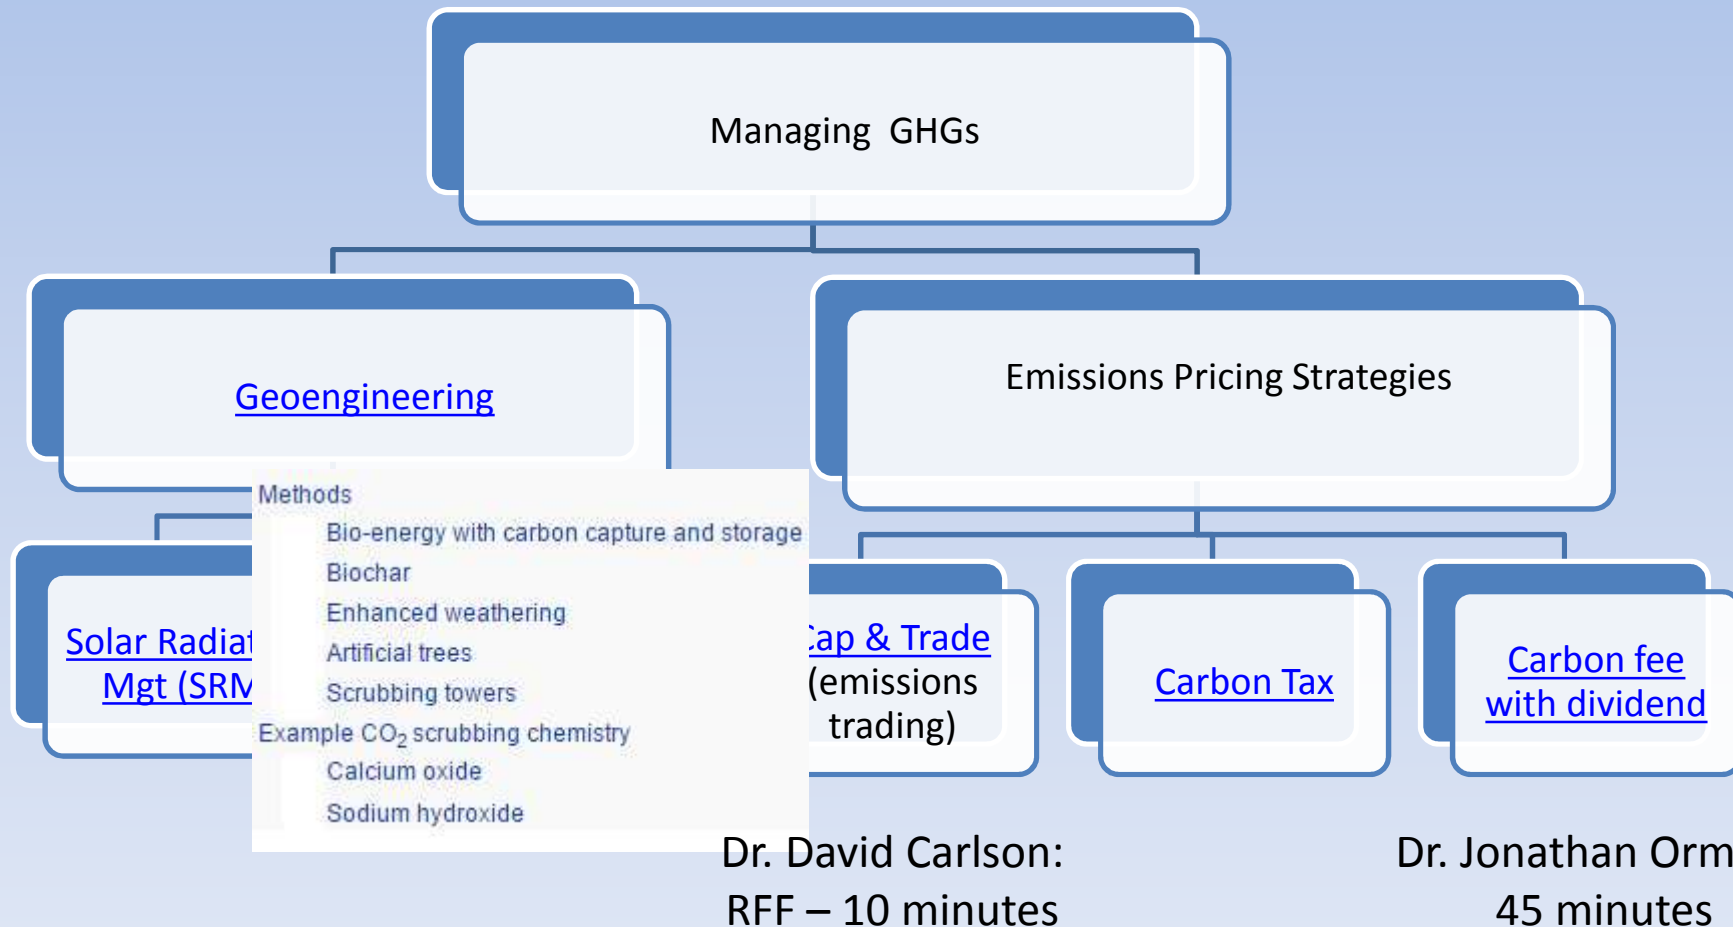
Managing GHGs

Geoengineering

Emissions Pricing Strategies

Methods

Bio-energy with carbon capture and storage

Biochar

Enhanced weathering

Artificial trees

Scrubbing towers

Example $CO_2$ scrubbing chemistry

Calcium oxide

Sodium hydroxide

Solar Radiat Mgt (SRM

Cap & Trade (emissions trading)

Carbon Tax

Carbon fee with dividend

Dr. David Carlson: RFF – 10 minutes

Dr. Jonathan Orm 45 minutes